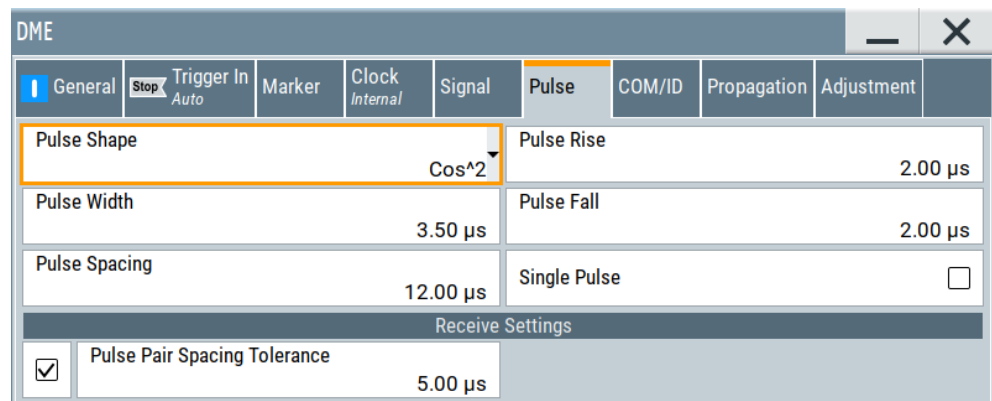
DME

General Stop Trigger In Auto Marker Clock Internal Signal Pulse COM/ID Propagation Adjustment

Pulse Shape
Cos^2

Pulse Rise
2.00 µs

Pulse Width
3.50 µs

Pulse Fall
2.00 µs

Pulse Spacing
12.00 µs

Single Pulse

Receive Settings

Pulse Pair Spacing Tolerance
5.00 µs